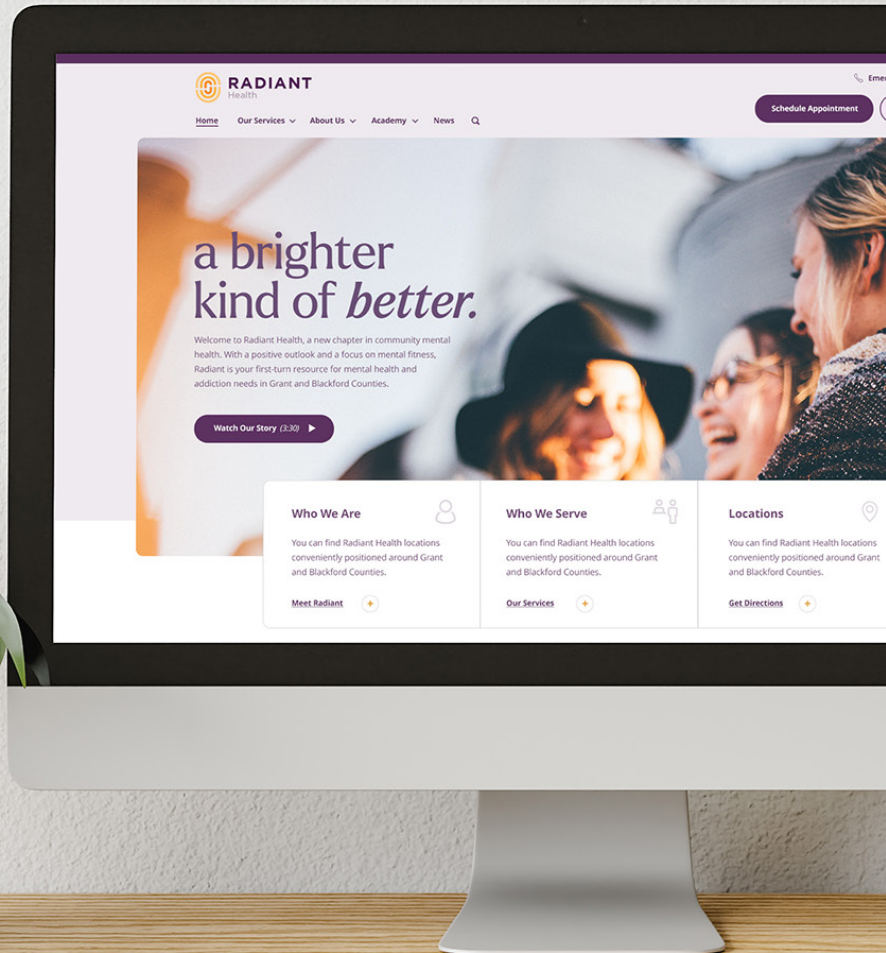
RADIANT
Health

Emer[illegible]

Home Our Services About Us Academy News

Schedule Appointment

a brighter kind of better.

Welcome to Radiant Health, a new chapter in community mental health. With a positive outlook and a focus on mental fitness, Radiant is your first-turn resource for mental health and addiction needs in Grant and Blackford Counties.

Watch Our Story (3:30)

Who We Are

You can find Radiant Health locations conveniently positioned around Grant and Blackford Counties.

Meet Radiant

Who We Serve

You can find Radiant Health locations conveniently positioned around Grant and Blackford Counties.

Our Services

Locations

You can find Radiant Health locations conveniently positioned around Grant and Blackford Counties.

Get Directions